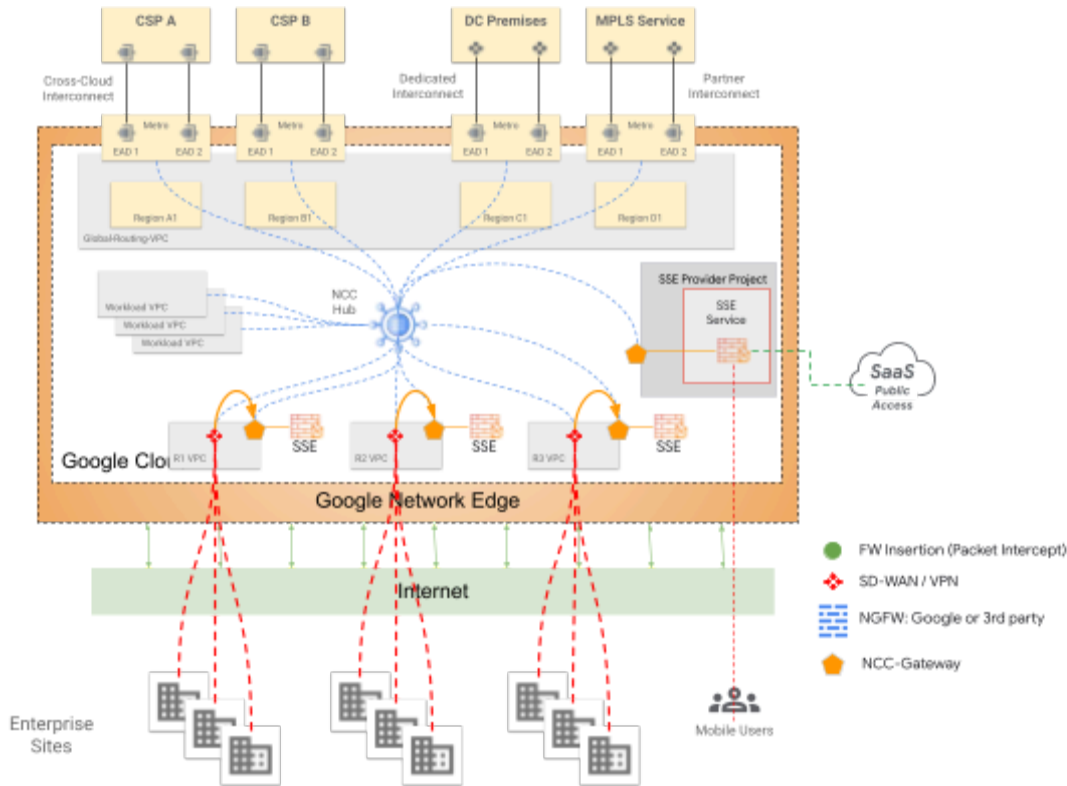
CSP A
CSP B
DC Premises
MPLS Service

Cross-Cloud Interconnect
Dedicated Interconnect
Partner Interconnect

Metro
EAD 1
EAD 2
Metro
EAD 1
EAD 2
Metro
EAD 1
EAD 2
Metro
EAD 1
EAD 2

Region A1
Region B1
Region C1
Region D1
Global-Routing-VPC

Workload VPC
Workload VPC
Workload VPC

NCC Hub

SSE Provider Project
SSE Service

SaaS
Public Access

R1 VPC
SSE
R2 VPC
SSE
R3 VPC
SSE

Google Clou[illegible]

Google Network Edge

Internet

FW Insertion (Packet Intercept)
SD-WAN / VPN
NGFW: Google or 3rd party
NCC-Gateway

Enterprise Sites

Mobile Users